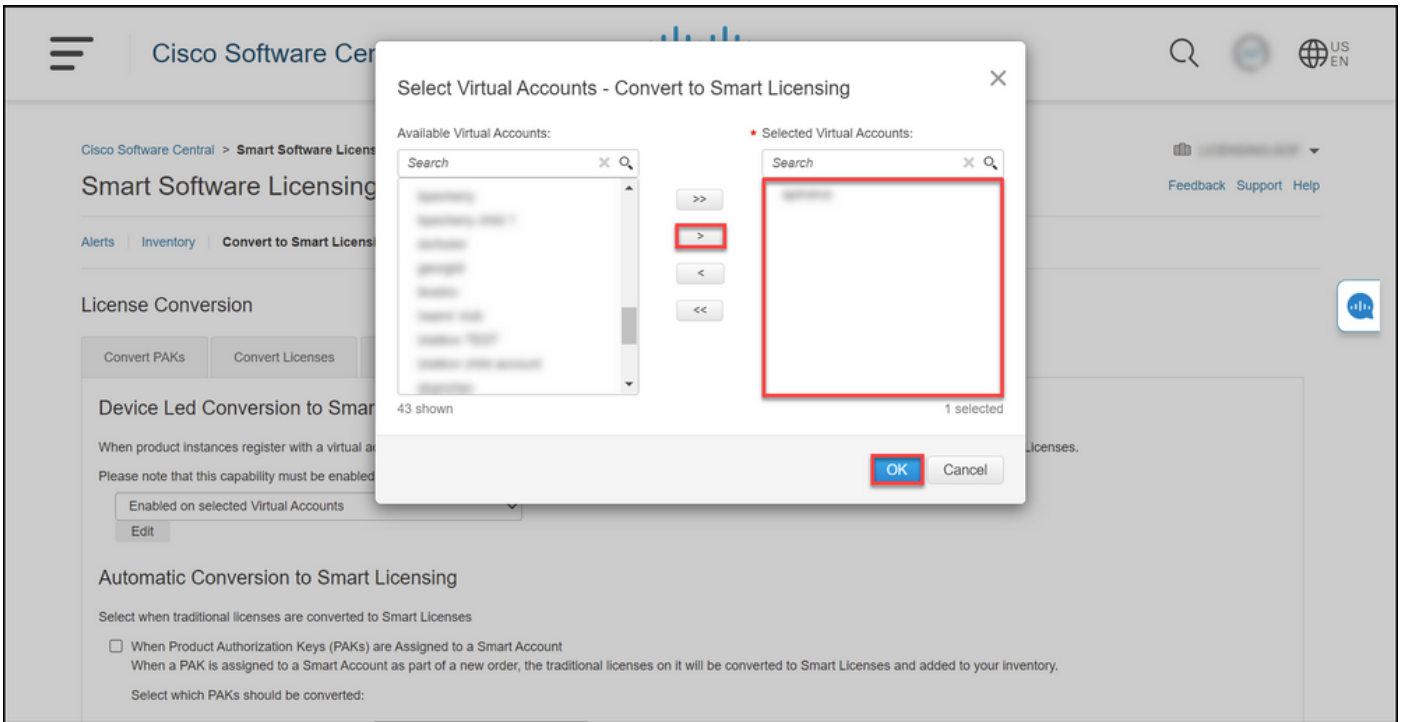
Cisco Software Cen

US EN

Cisco Software Central > Smart Software Licens

Smart Software Licensing

Feedback Support Help

Alerts | Inventory | Convert to Smart Licensi

License Conversion

Convert PAKs | Convert Licenses

Device Led Conversion to Smar

When product instances register with a virtual a

Licenses.

Please note that this capability must be enabled

Enabled on selected Virtual Accounts

Edit

Automatic Conversion to Smart Licensing

Select when traditional licenses are converted to Smart Licenses

When Product Authorization Keys (PAKs) are Assigned to a Smart Account
When a PAK is assigned to a Smart Account as part of a new order, the traditional licenses on it will be converted to Smart Licenses and added to your inventory.

Select which PAKs should be converted:

Select Virtual Accounts - Convert to Smart Licensing

Available Virtual Accounts:

Search

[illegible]

43 shown

>>

>

<

<<

* Selected Virtual Accounts:

Search

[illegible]

1 selected

OK

Cancel